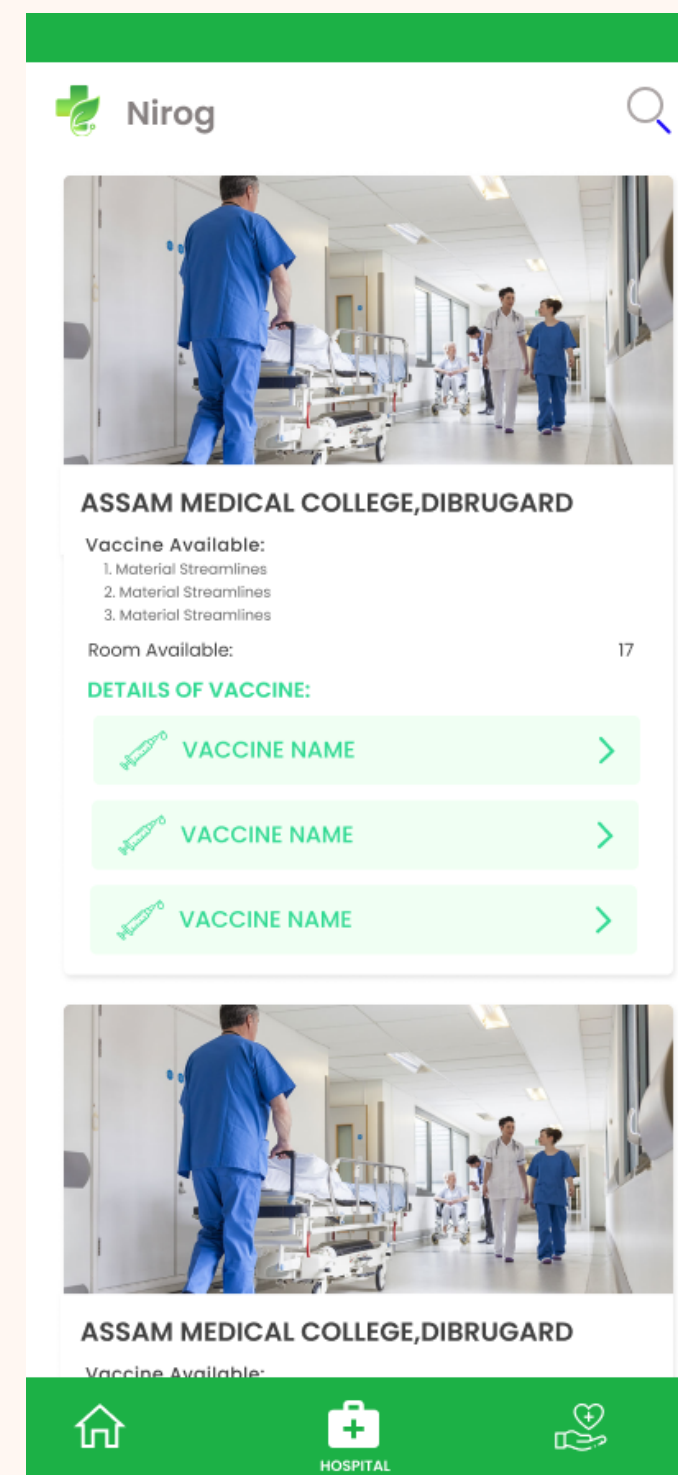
Nirog

ASSAM MEDICAL COLLEGE,DIBRUGARD

Vaccine Available:
1. Material Streamlines
2. Material Streamlines
3. Material Streamlines

Room Available: 17

DETAILS OF VACCINE:

VACCINE NAME

VACCINE NAME

VACCINE NAME

ASSAM MEDICAL COLLEGE,DIBRUGARD

Vaccine Available:

HOSPITAL